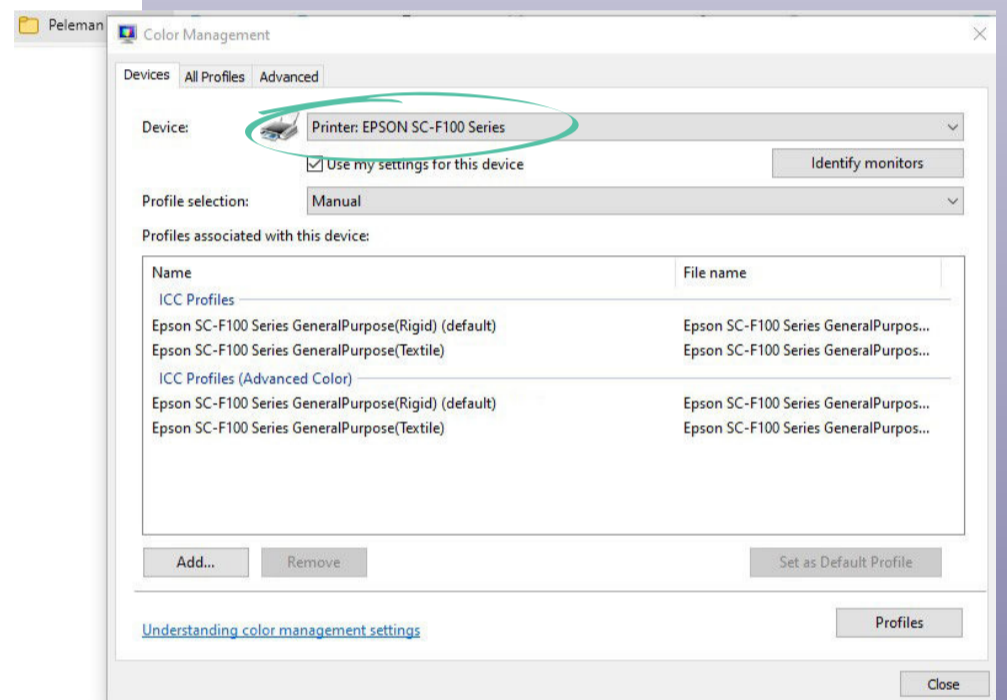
Peleman

Color Management

Devices | All Profiles | Advanced

Device: Printer: EPSON SC-F100 Series

Use my settings for this device

Identify monitors

Profile selection: Manual

Profiles associated with this device:

| Name | File name |
|---|---|
| ICC Profiles | |
| Epson SC-F100 Series GeneralPurpose(Rigid) (default) | Epson SC-F100 Series GeneralPurpos... |
| Epson SC-F100 Series GeneralPurpose(Textile) | Epson SC-F100 Series GeneralPurpos... |
| ICC Profiles (Advanced Color) | |
| Epson SC-F100 Series GeneralPurpose(Rigid) (default) | Epson SC-F100 Series GeneralPurpos... |
| Epson SC-F100 Series GeneralPurpose(Textile) | Epson SC-F100 Series GeneralPurpos... |

Add... Remove Set as Default Profile

Understanding color management settings

Profiles

Close